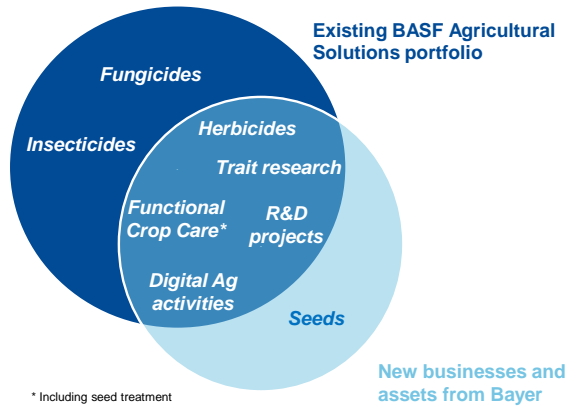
Existing BASF Agricultural Solutions portfolio

Fungicides

Insecticides

Herbicides

Trait research

Functional Crop Care*

R&D projects

Digital Ag activities

Seeds

New businesses and assets from Bayer

* Including seed treatment